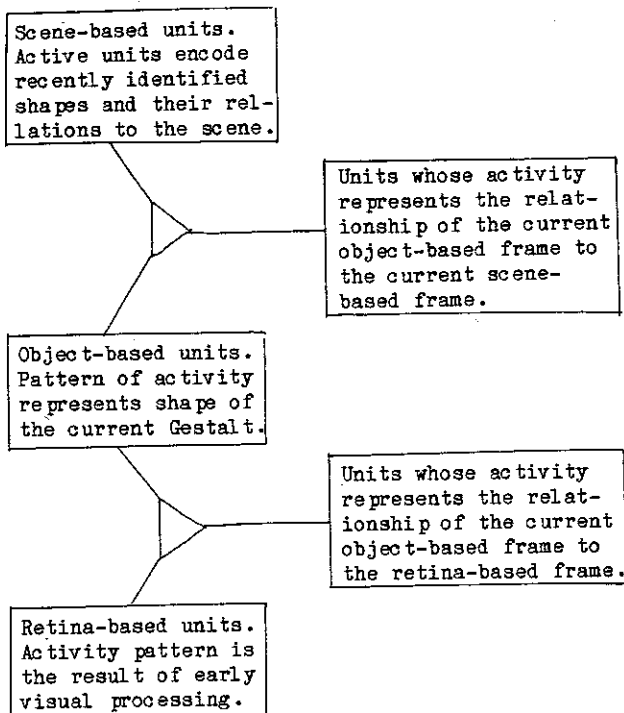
Scene-based units. Active units encode recently identified shapes and their relations to the scene.

Units whose activity represents the relationship of the current object-based frame to the current scene-based frame.

Object-based units. Pattern of activity represents shape of the current Gestalt.

Units whose activity represents the relationship of the current object-based frame to the retina-based frame.

Retina-based units. Activity pattern is the result of early visual processing.